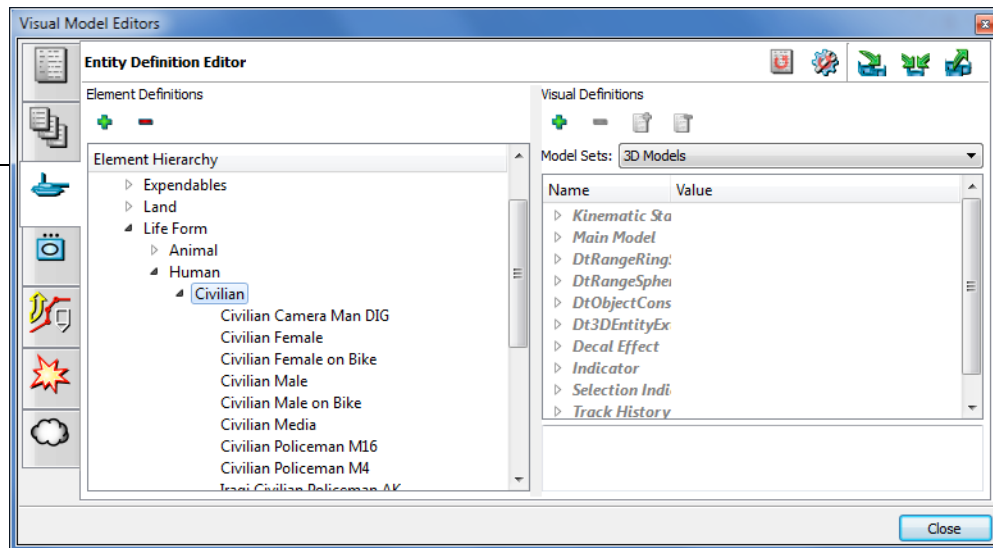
Visual Model Editors

Entity Definition Editor

Element Definitions

Element Hierarchy

Expendables
Land
Life Form
Animal
Human
Civilian
Civilian Camera Man DIG
Civilian Female
Civilian Female on Bike
Civilian Male
Civilian Male on Bike
Civilian Media
Civilian Policeman M16
Civilian Policeman M4
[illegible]

Visual Definitions

Model Sets: 3D Models

| Name | Value |
|---|---|
| Kinematic Sta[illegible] | |
| Main Model | |
| DtRangeRing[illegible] | |
| DtRangeSpher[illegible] | |
| DtObjectCons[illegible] | |
| Dt3DEntityEx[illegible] | |
| Decal Effect | |
| Indicator | |
| Selection Indi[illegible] | |
| Track History | |

Close